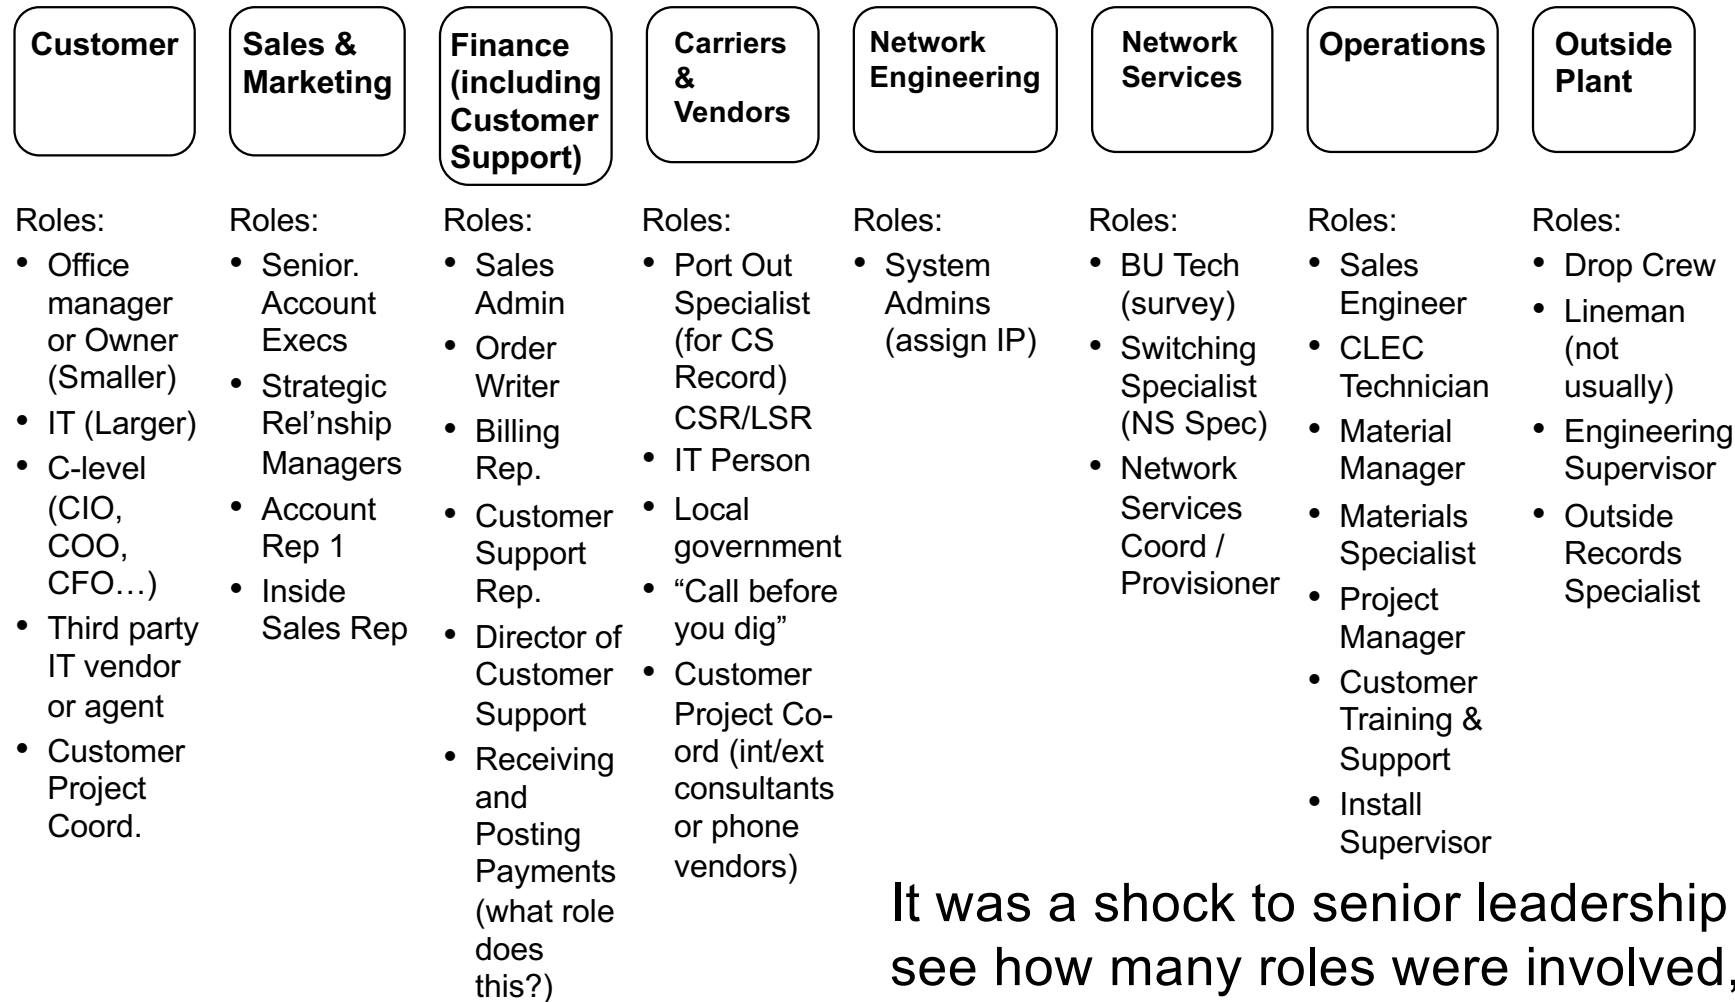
Customer

Roles:
- Office manager or Owner (Smaller)
- IT (Larger)
- C-level (CIO, COO, CFO…)
- Third party IT vendor or agent
- Customer Project Coord.

Sales & Marketing

Roles:
- Senior. Account Execs
- Strategic Rel'nship Managers
- Account Rep 1
- Inside Sales Rep

Finance (including Customer Support)

Roles:
- Sales Admin
- Order Writer
- Billing Rep.
- Customer Support Rep.
- Director of Customer Support
- Receiving and Posting Payments (what role does this?)

Carriers & Vendors

Roles:
- Port Out Specialist (for CS Record) CSR/LSR
- IT Person
- Local government
- "Call before you dig"
- Customer Project Co-ord (int/ext consultants or phone vendors)

Network Engineering

Roles:
- System Admins (assign IP)

Network Services

Roles:
- BU Tech (survey)
- Switching Specialist (NS Spec)
- Network Services Coord / Provisioner

Operations

Roles:
- Sales Engineer
- CLEC Technician
- Material Manager
- Materials Specialist
- Project Manager
- Customer Training & Support
- Install Supervisor

Outside Plant

Roles:
- Drop Crew
- Lineman (not usually)
- Engineering Supervisor
- Outside Records Specialist

It was a shock to senior leadership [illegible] see how many roles were involved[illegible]